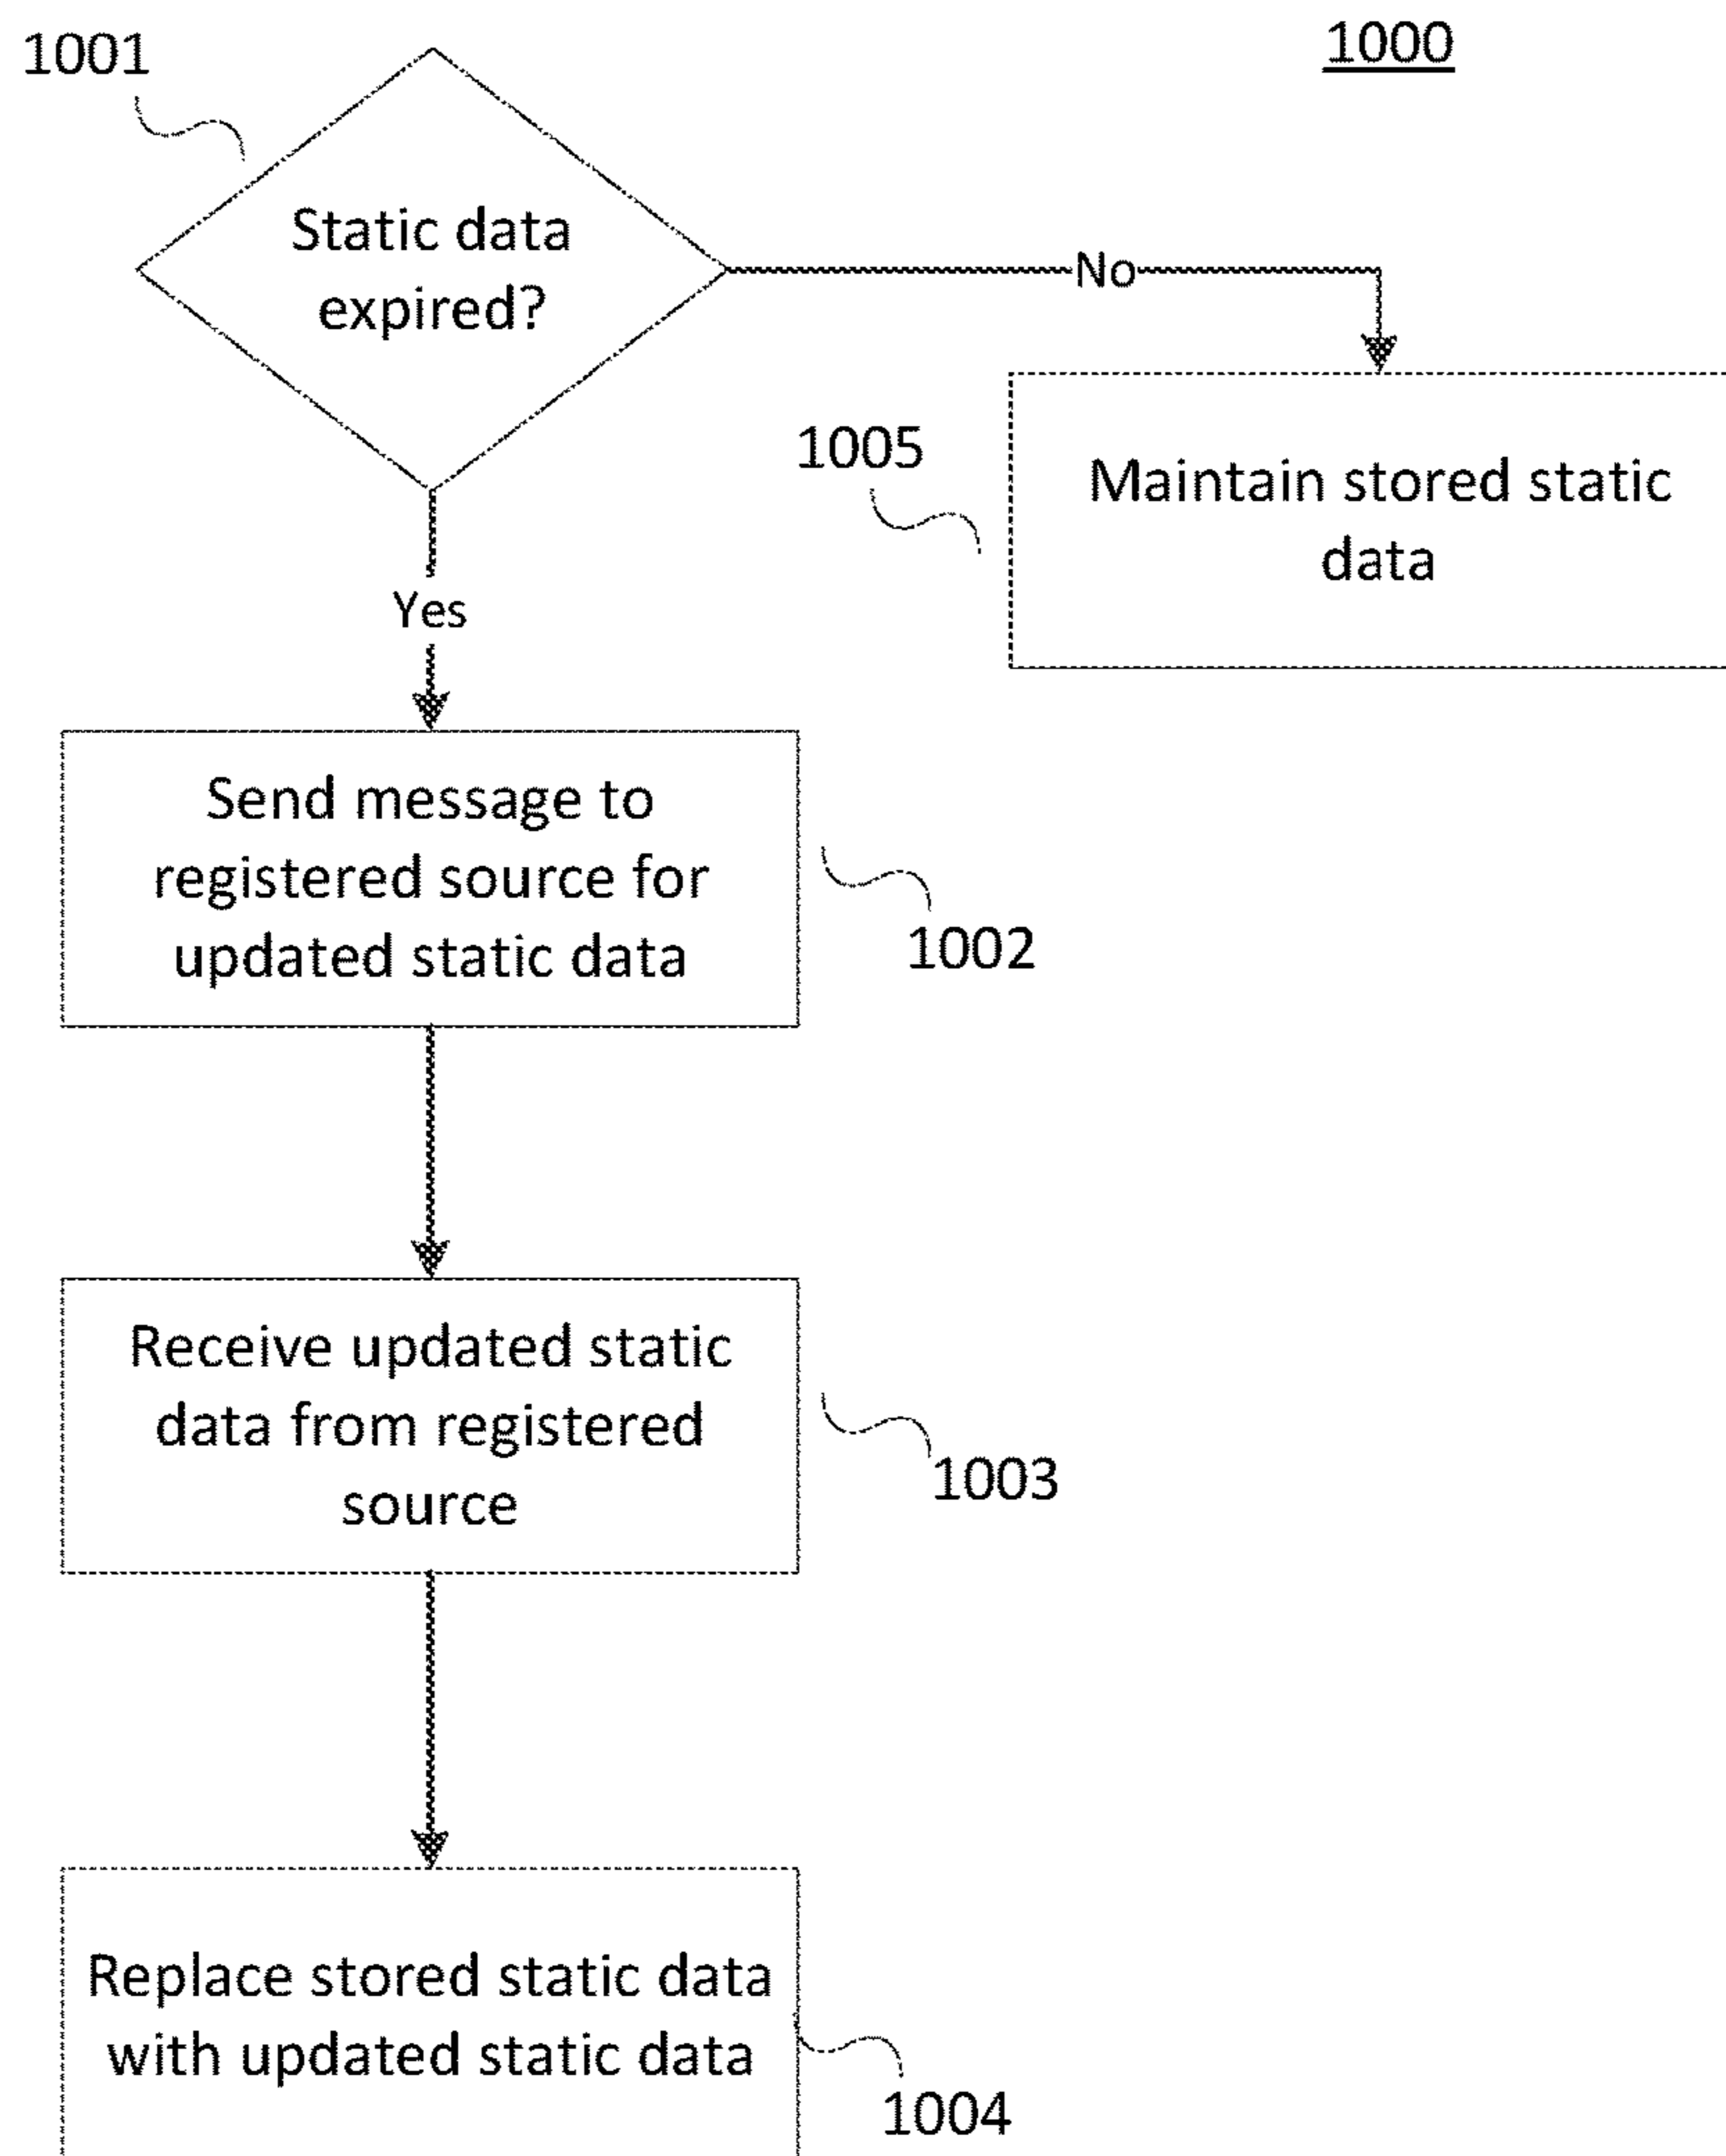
1001

1000

Static data expired?

No

Yes

1005

Maintain stored static data

Send message to registered source for updated static data

1002

Receive updated static data from registered source

1003

Replace stored static data with updated static data

1004